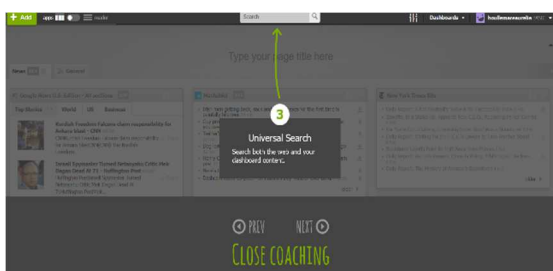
+ Add apps list Search Dashboards hoolienanecuzmbe

Type your page title here

News

Top Stories World US Business

3

Universal Search

Search both the web and your dashboard content.

PREV NEXT

CLOSE COACHING